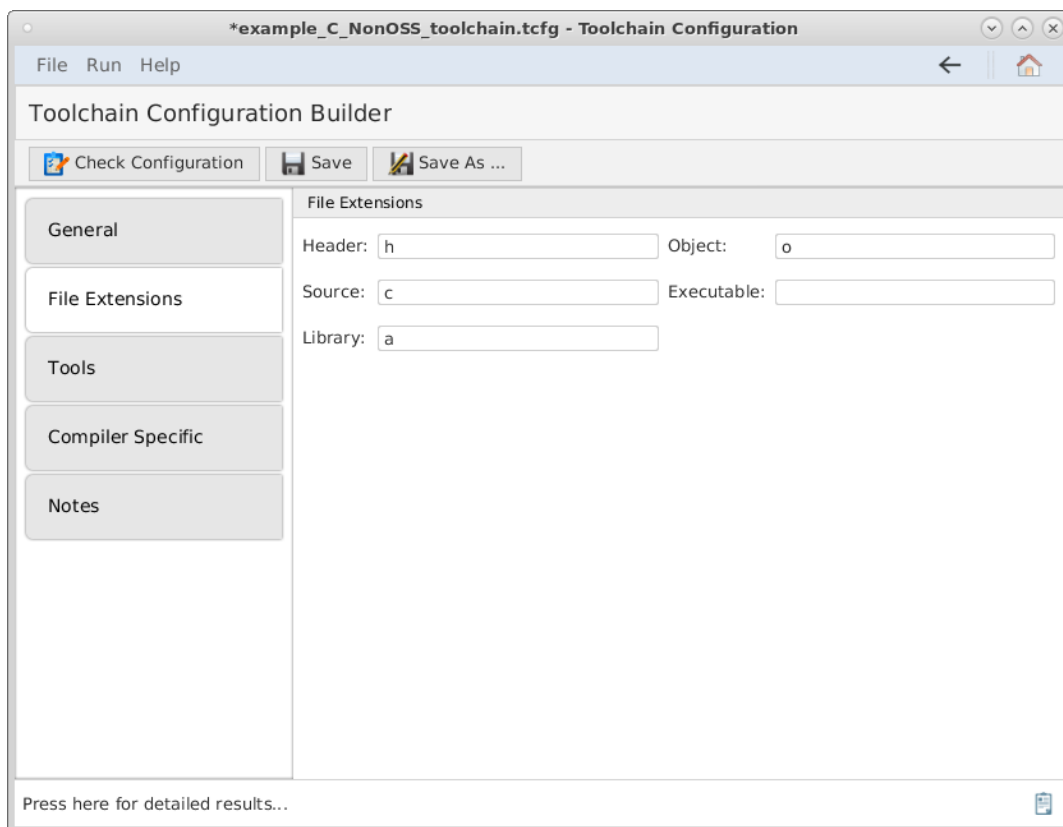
*example_C_NonOSS_toolchain.tcfg - Toolchain Configuration

File Run Help

Toolchain Configuration Builder

Check Configuration Save Save As ...

General

File Extensions

Tools

Compiler Specific

Notes

File Extensions

Header: h

Object: o

Source: c

Executable:

Library: a

Press here for detailed results...